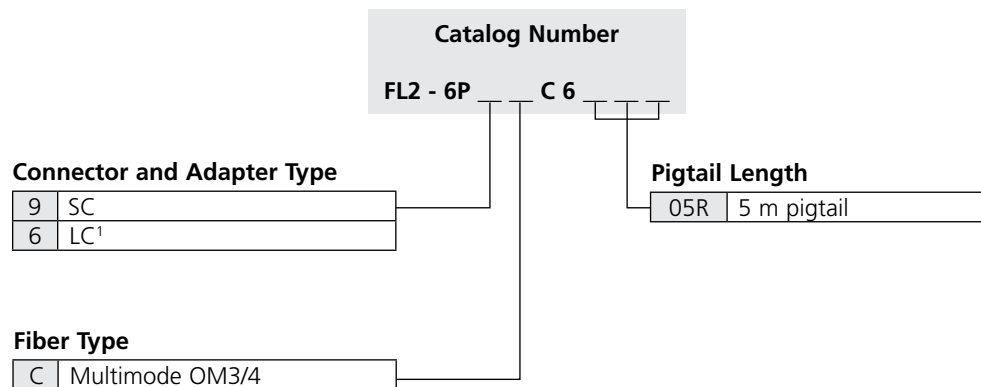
Catalog Number

FL2 - 6P __ __ C 6 __ __ __

Connector and Adapter Type

| 9 | SC |
|---|---|
| 6 | LC$^1$ |

Pigtail Length

| 05R | 5 m pigtail |
|---|---|

Fiber Type

| C | Multimode OM3/4 |
|---|---|